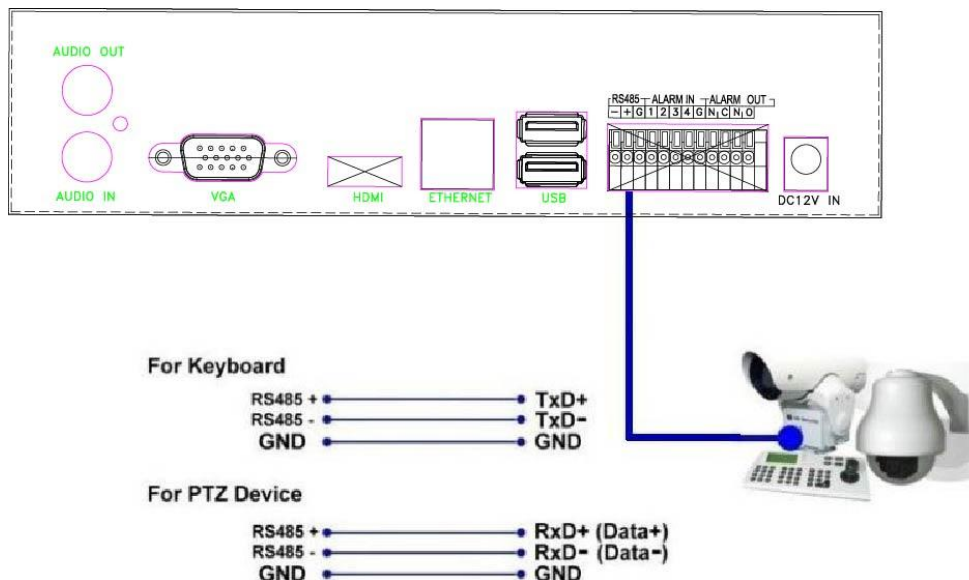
AUDIO OUT

AUDIO IN

VGA

HDMI

ETHERNET

USB

RS485 ALARM IN ALARM OUT
− + G 1 2 3 4 G N C N O

DC12V IN

For Keyboard

RS485 + TxD+
RS485 - TxD-
GND GND

For PTZ Device

RS485 + RxD+ (Data+)
RS485 - RxD- (Data-)
GND GND